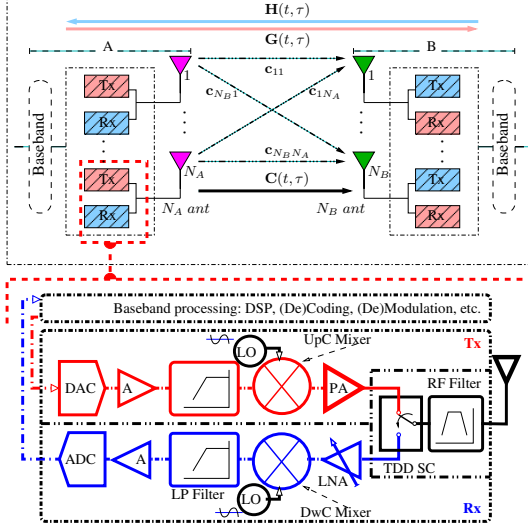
$\mathbf{H}(t,\tau)$

$\mathbf{G}(t,\tau)$

A

B

Baseband

Tx

Rx

Tx

Rx

1

$N_A$

$N_A$ $ant$

$\mathbf{c}_{11}$

$\mathbf{c}_{N_B1}$

$\mathbf{c}_{1N_A}$

$\mathbf{c}_{N_BN_A}$

$\mathbf{C}(t,\tau)$

1

$N_B$

$N_B$ $ant$

Tx

Rx

Tx

Rx

Baseband

Baseband processing: DSP, (De)Coding, (De)Modulation, etc.

LO

UpC Mixer

Tx

DAC

A

PA

RF Filter

ADC

A

LNA

TDD SC

LP Filter

LO

DwC Mixer

Rx